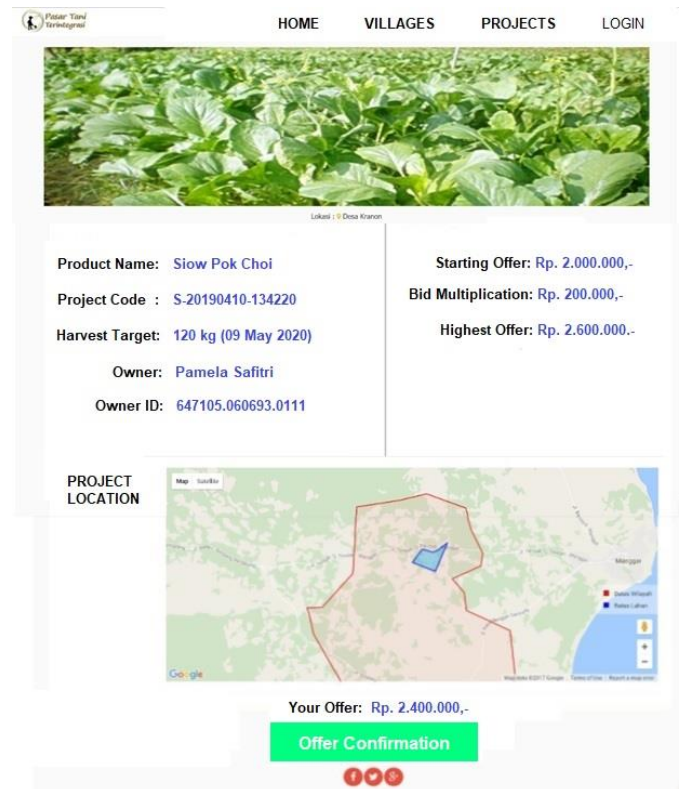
Pasar Tani Terintegrasi

HOME VILLAGES PROJECTS LOGIN

Lokasi : Desa Kranon

Product Name: Siow Pok Choi

Project Code : S-20190410-134220

Harvest Target: 120 kg (09 May 2020)

Owner: Pamela Safitri

Owner ID: 647105.060693.0111

Starting Offer: Rp. 2.000.000,-

Bid Multiplication: Rp. 200.000,-

Highest Offer: Rp. 2.600.000.-

PROJECT LOCATION

Map Satellite

Manggar

Batas Wilayah

Batas Lahan

Google

Map data ©2017 Google Terms of Use Report a map error

Your Offer: Rp. 2.400.000,-

Offer Confirmation